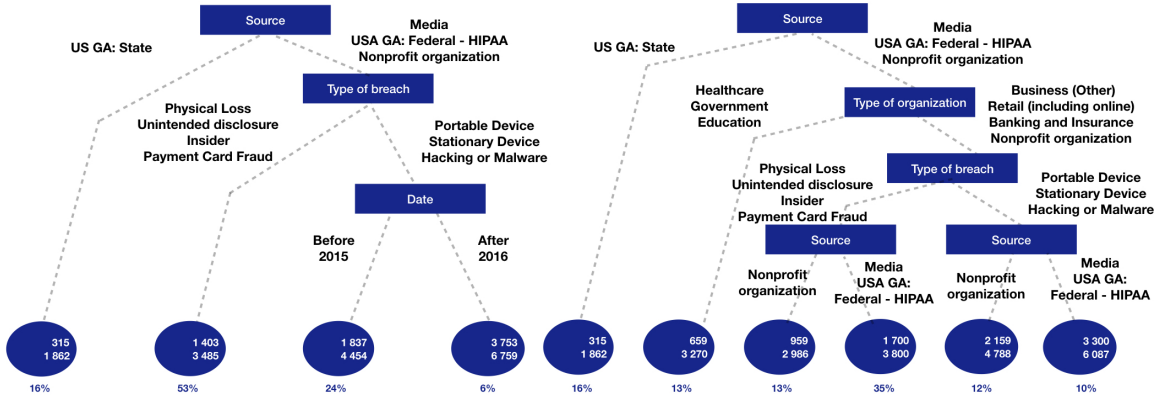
Source

US GA: State

Media
USA GA: Federal - HIPAA
Nonprofit organization

Type of breach

Physical Loss
Unintended disclosure
Insider
Payment Card Fraud

Portable Device
Stationary Device
Hacking or Malware

Date

Before
2015

After
2016

315
1 862

16%

1 403
3 485

53%

1 837
4 454

24%

3 753
6 759

6%

Source

US GA: State

Media
USA GA: Federal - HIPAA
Nonprofit organization

Healthcare
Government
Education

Type of organization

Business (Other)
Retail (including online)
Banking and Insurance
Nonprofit organization

Type of breach

Physical Loss
Unintended disclosure
Insider
Payment Card Fraud

Portable Device
Stationary Device
Hacking or Malware

Source

Nonprofit
organization

Media
USA GA:
Federal - HIPAA

Source

Nonprofit
organization

Media
USA GA:
Federal - HIPAA

315
1 862

16%

659
3 270

13%

959
2 986

13%

1 700
3 800

35%

2 159
4 788

12%

3 300
6 087

10%